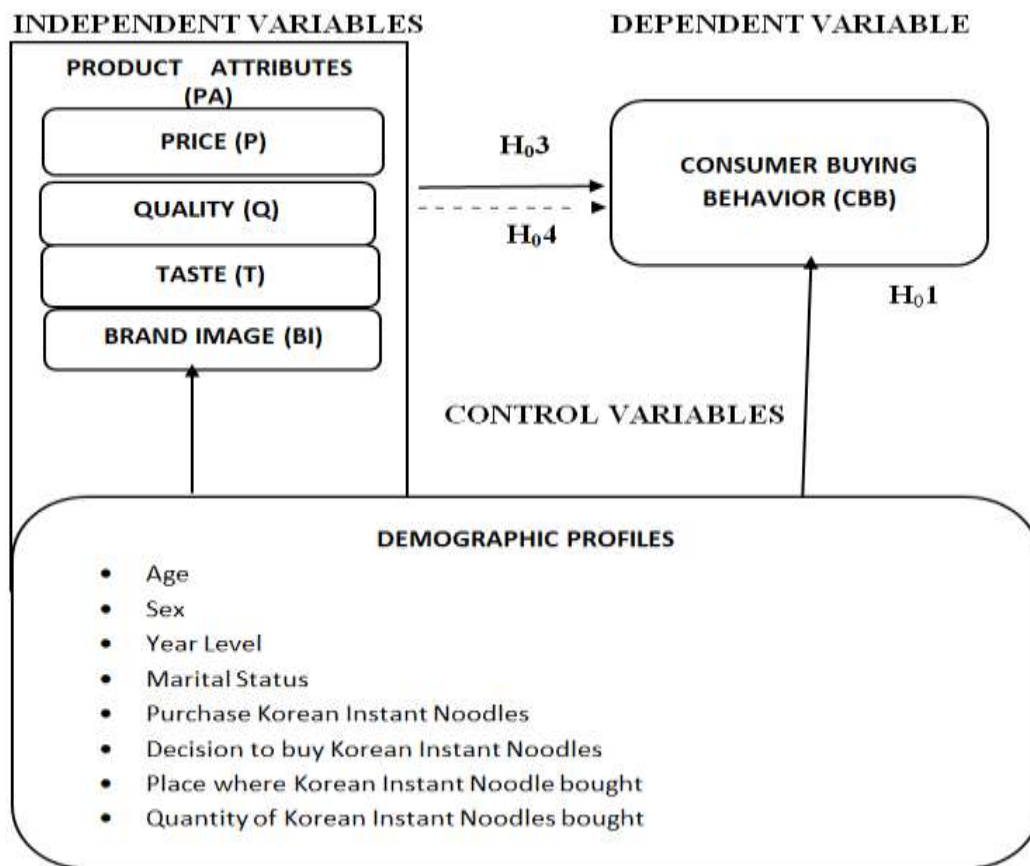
INDEPENDENT VARIABLES

DEPENDENT VARIABLE

PRODUCT ATTRIBUTES (PA)

PRICE (P)

QUALITY (Q)

TASTE (T)

BRAND IMAGE (BI)

$H_0 3$

$H_0 4$

CONSUMER BUYING BEHAVIOR (CBB)

$H_0 1$

CONTROL VARIABLES

DEMOGRAPHIC PROFILES

- Age
- Sex
- Year Level
- Marital Status
- Purchase Korean Instant Noodles
- Decision to buy Korean Instant Noodles
- Place where Korean Instant Noodle bought
- Quantity of Korean Instant Noodles bought